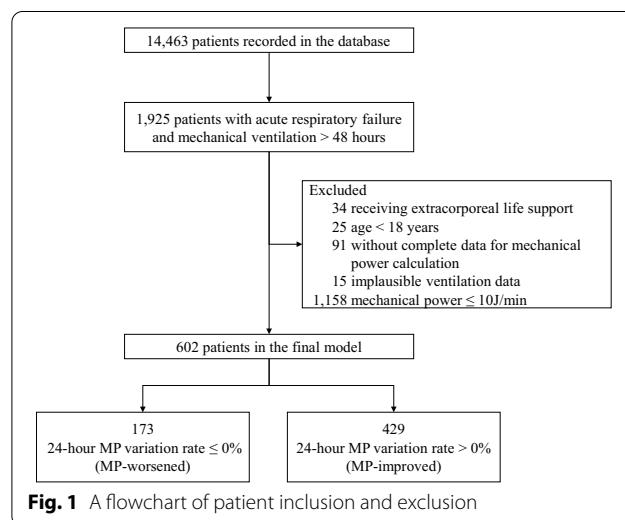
14,463 patients recorded in the database

1,925 patients with acute respiratory failure and mechanical ventilation > 48 hours

Excluded
34 receiving extracorporeal life support
25 age < 18 years
91 without complete data for mechanical power calculation
15 implausible ventilation data
1,158 mechanical power ≤ 10J/min

602 patients in the final model

173
24-hour MP variation rate ≤ 0%
(MP-worsened)

429
24-hour MP variation rate > 0%
(MP-improved)

**Fig. 1** A flowchart of patient inclusion and exclusion